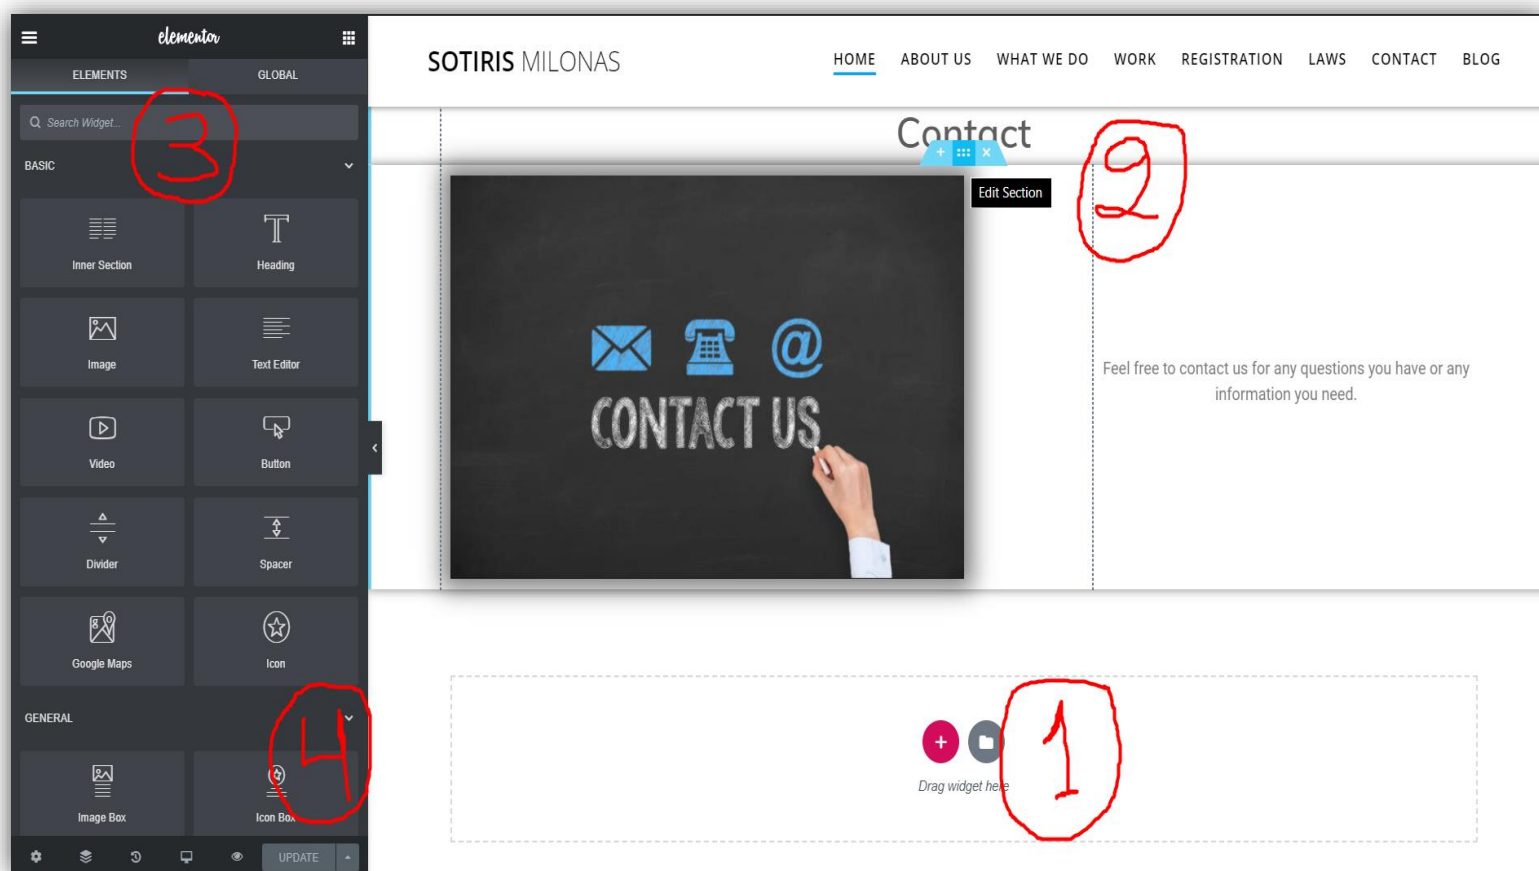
elementor

ELEMENTS GLOBAL

Search Widget...

3

BASIC

Inner Section
Heading
Image
Text Editor
Video
Button
Divider
Spacer
Google Maps
Icon

GENERAL

4

Image Box
Icon Box

UPDATE

SOTIRIS MILONAS

HOME ABOUT US WHAT WE DO WORK REGISTRATION LAWS CONTACT BLOG

Contact

Edit Section

2

CONTACT US

Feel free to contact us for any questions you have or any information you need.

Drag widget here

1